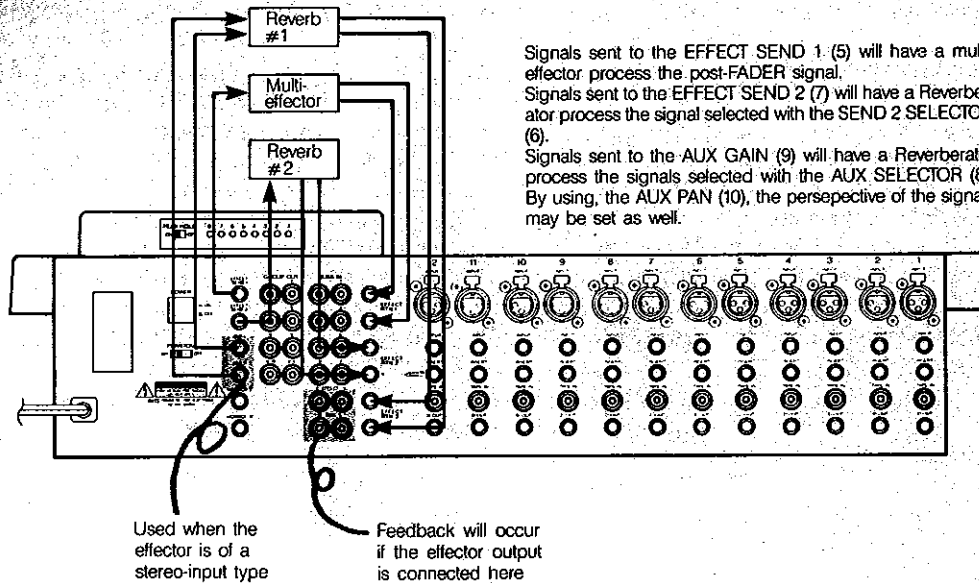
Reverb #1

Multi-effector

Reverb #2

Signals sent to the EFFECT SEND 1 (5) will have a mul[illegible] effector process the post-FADER signal.
Signals sent to the EFFECT SEND 2 (7) will have a Reverbe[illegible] ator process the signal selected with the SEND 2 SELECTO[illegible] (6).
Signals sent to the AUX GAIN (9) will have a Reverberat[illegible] process the signals selected with the AUX SELECTOR ([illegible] By using, the AUX PAN (10), the persepective of the signa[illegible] may be set as well.

12 11 10 9 8 7 6 5 4 3 2 1

Used when the effector is of a stereo-input type

Feedback will occur if the effector output is connected here